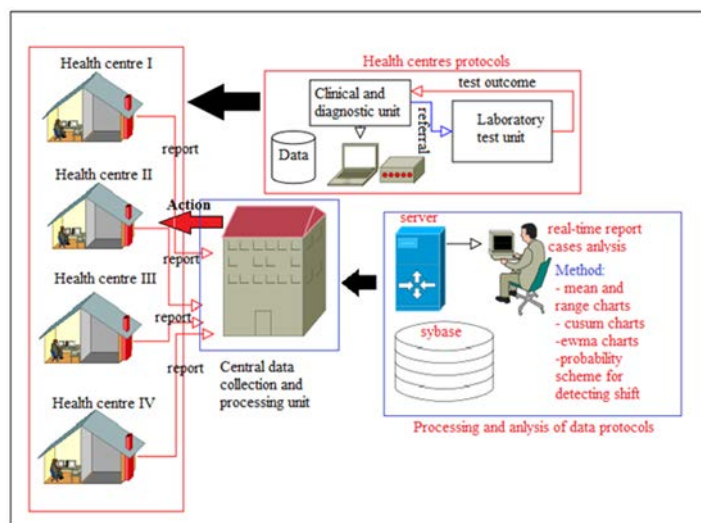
Health centre I

Health centre II

Health centre III

Health centre IV

report

report

report

report

Action

Health centres protocols

Clinical and diagnostic unit

test outcome

referral

Laboratory test unit

Data

Central data collection and processing unit

server

real-time report cases anlysis

Method:
- mean and range charts
- cusum charts
-ewma charts
-probability scheme for detecting shift

sybase

Processing and anlysis of data protocols